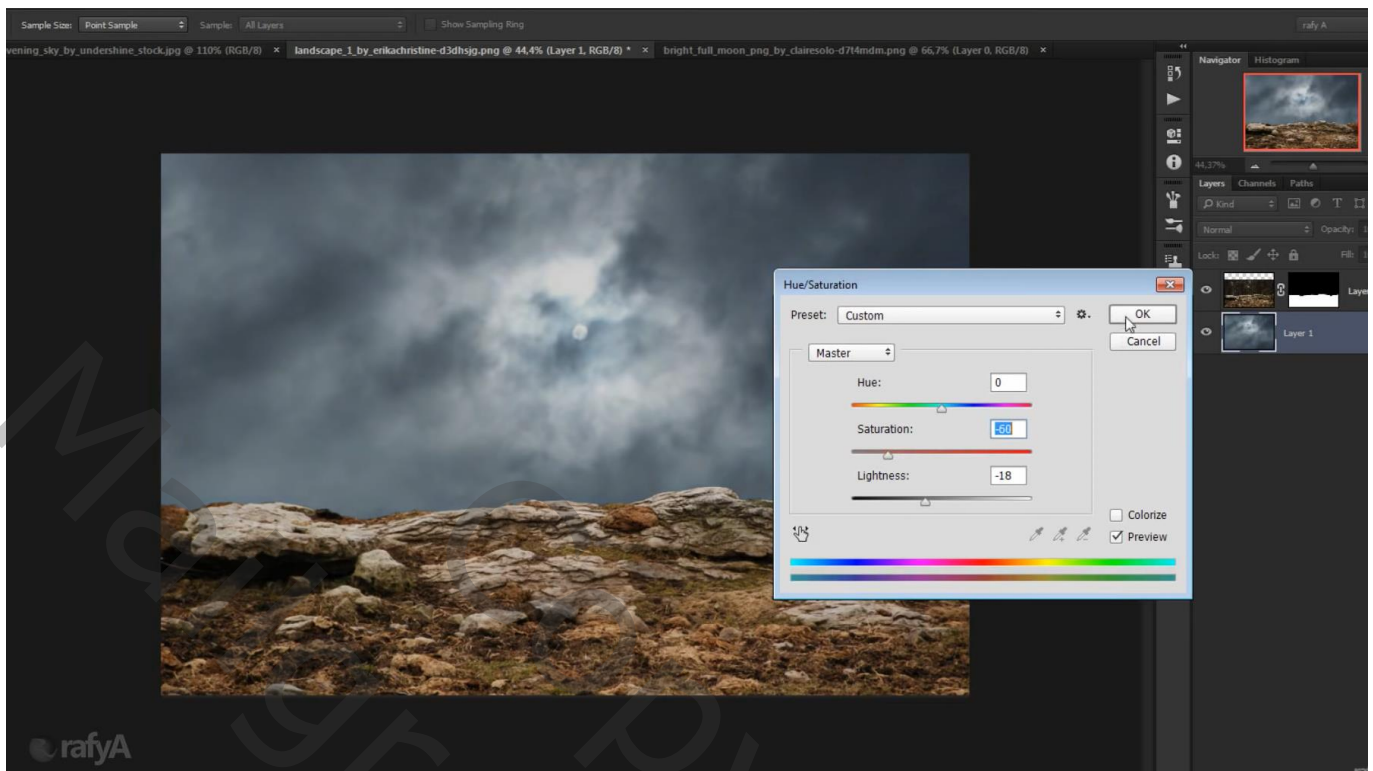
Sample Size: Point Sample Sample: All Layers Show Sampling Ring rafy A

vening_sky_by_undershine_stock.jpg @ 110% (RGB/8) × landscape_1_by_erikachristine-d3dhsjg.png @ 44,4% (Layer 1, RGB/8) * × bright_full_moon_png_by_clairesolo-d7t4mdm.png @ 66,7% (Layer 0, RGB/8) ×

Navigator Histogram

44,37%

Layers Channels Paths

Kind

Normal Opacity:

Lock: Fill:

Laye

Layer 1

Hue/Saturation

Preset: Custom

OK

Cancel

Master

Hue: 0

Saturation: -60

Lightness: -18

Colorize

Preview

rafyA